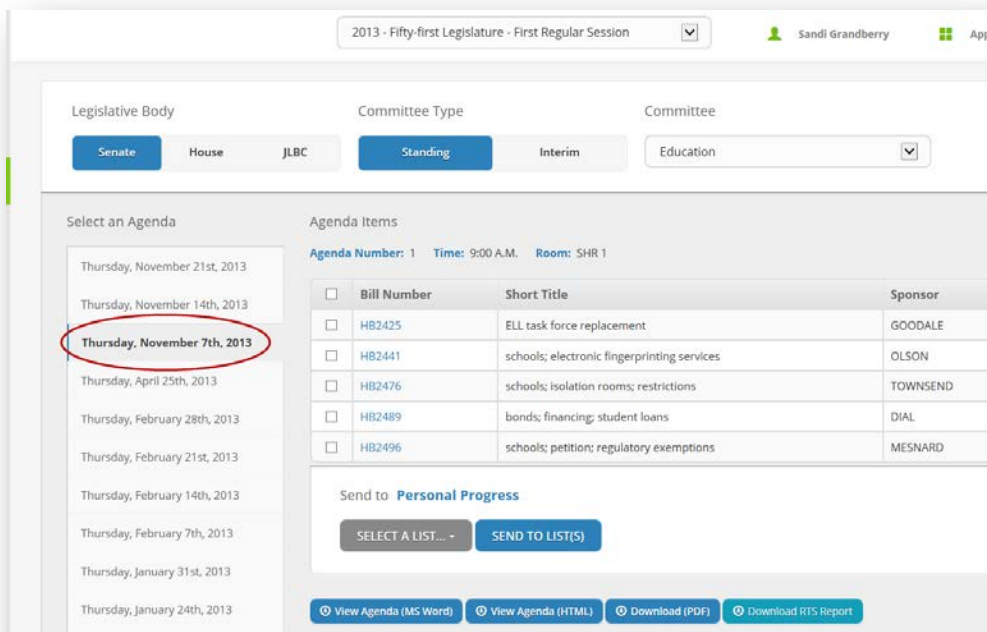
2013 - Fifty-first Legislature - First Regular Session

Sandi Grandberry

App

Legislative Body

Senate House JLBC

Committee Type

Standing Interim

Committee

Education

Select an Agenda

Thursday, November 21st, 2013

Thursday, November 14th, 2013

Thursday, November 7th, 2013

Thursday, April 25th, 2013

Thursday, February 28th, 2013

Thursday, February 21st, 2013

Thursday, February 14th, 2013

Thursday, February 7th, 2013

Thursday, January 31st, 2013

Thursday, January 24th, 2013

Agenda Items

Agenda Number: 1 Time: 9:00 A.M. Room: SHR 1

| | Bill Number | Short Title | Sponsor |
|---|---|---|---|
| | HB2425 | ELL task force replacement | GOODALE |
| | HB2441 | schools; electronic fingerprinting services | OLSON |
| | HB2476 | schools; isolation rooms; restrictions | TOWNSEND |
| | HB2489 | bonds; financing; student loans | DIAL |
| | HB2496 | schools; petition; regulatory exemptions | MESNARD |

Send to Personal Progress

SELECT A LIST... SEND TO LIST(S)

View Agenda (MS Word) View Agenda (HTML) Download (PDF) Download RTS Report